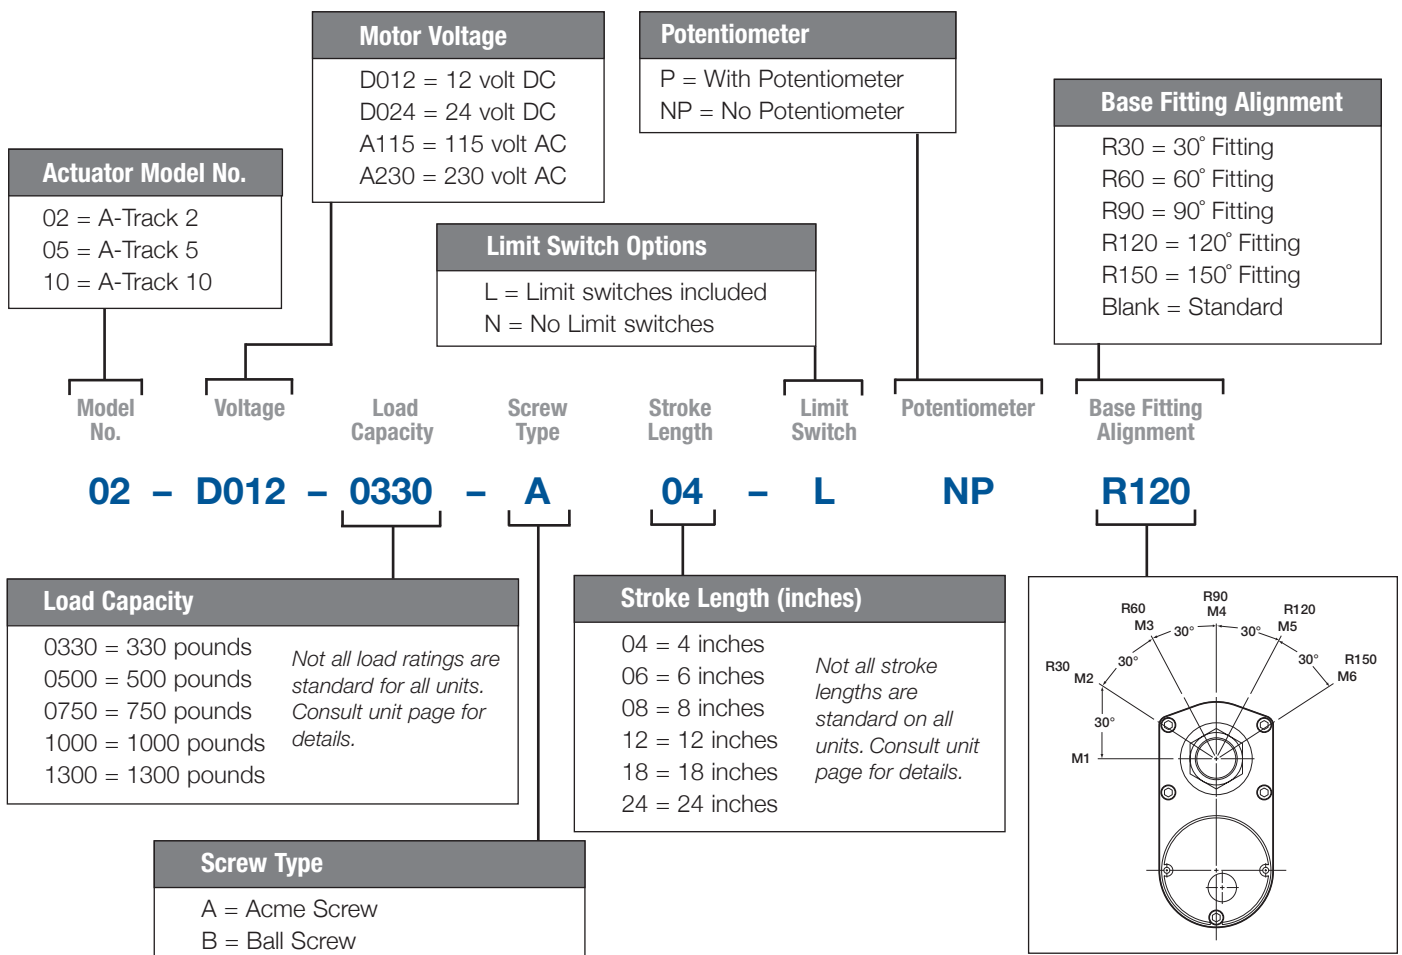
Motor Voltage
D012 = 12 volt DC
D024 = 24 volt DC
A115 = 115 volt AC
A230 = 230 volt AC

Potentiometer
P = With Potentiometer
NP = No Potentiometer

Base Fitting Alignment
R30 = 30° Fitting
R60 = 60° Fitting
R90 = 90° Fitting
R120 = 120° Fitting
R150 = 150° Fitting
Blank = Standard

Actuator Model No.
02 = A-Track 2
05 = A-Track 5
10 = A-Track 10

Limit Switch Options
L = Limit switches included
N = No Limit switches

Model No.
Voltage
Load Capacity
Screw Type
Stroke Length
Limit Switch
Potentiometer
Base Fitting Alignment

02 – D012 – 0330 – A 04 – L NP R120

Load Capacity
0330 = 330 pounds
0500 = 500 pounds
0750 = 750 pounds
1000 = 1000 pounds
1300 = 1300 pounds
Not all load ratings are standard for all units. Consult unit page for details.

Stroke Length (inches)
04 = 4 inches
06 = 6 inches
08 = 8 inches
12 = 12 inches
18 = 18 inches
24 = 24 inches
Not all stroke lengths are standard on all units. Consult unit page for details.

R90
M4
R60
M3
R120
M5
30°
30°
R30
M2
30°
30°
R150
M6
30°
M1

Screw Type
A = Acme Screw
B = Ball Screw